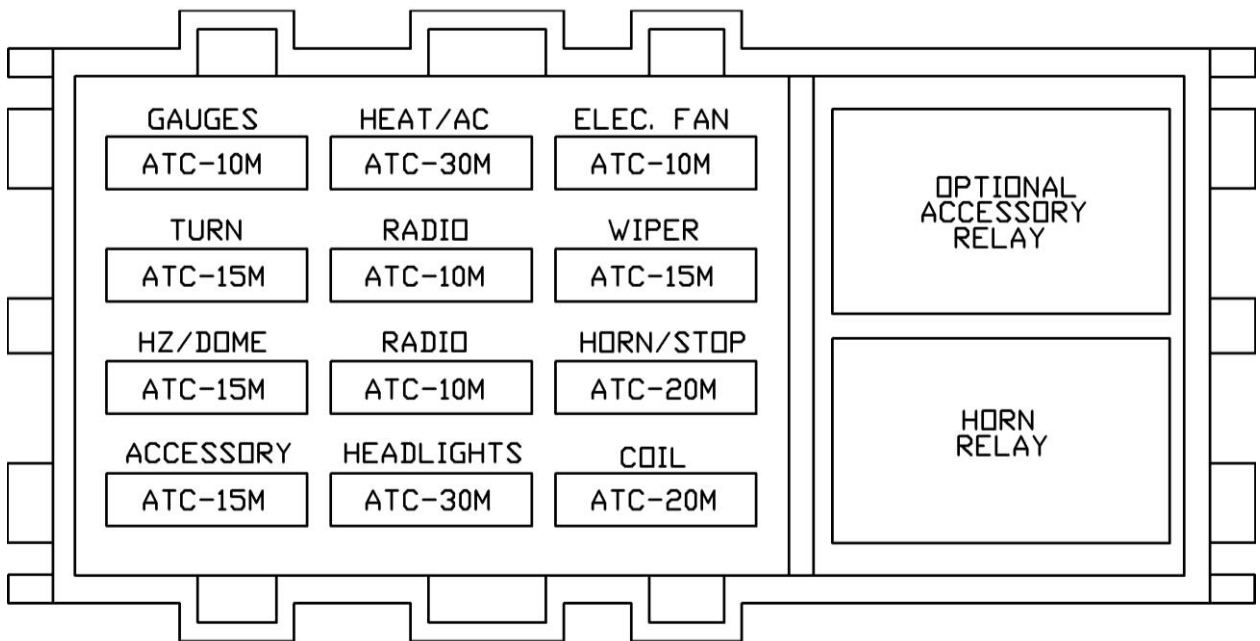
GAUGES
ATC-10M

HEAT/AC
ATC-30M

ELEC. FAN
ATC-10M

TURN
ATC-15M

RADIO
ATC-10M

WIPER
ATC-15M

HZ/DOME
ATC-15M

RADIO
ATC-10M

HORN/STOP
ATC-20M

ACCESSORY
ATC-15M

HEADLIGHTS
ATC-30M

COIL
ATC-20M

OPTIONAL ACCESSORY RELAY

HORN RELAY